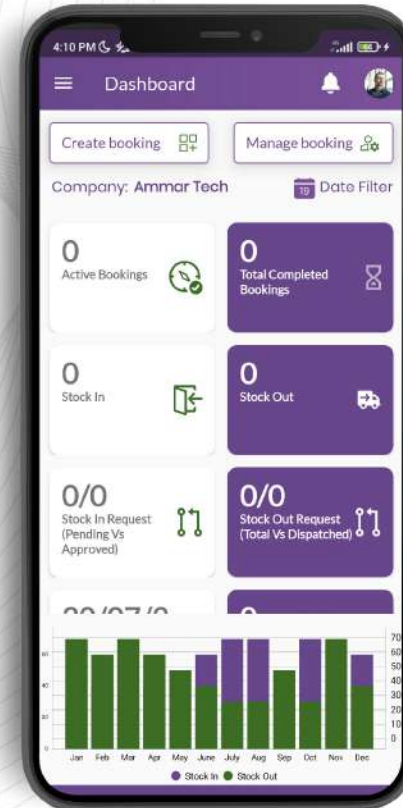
4:10 PM

Dashboard

Create booking

Manage booking

Company: Ammar Tech

19 Date Filter

0
Active Bookings

0
Total Completed Bookings

0
Stock In

0
Stock Out

0/0
Stock In Request (Pending Vs Approved)

0/0
Stock Out Request (Total Vs Dispatched)

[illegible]

60
40
20

70
60
50
40
30
20
10
0

Jan Feb Mar Apr May June July Aug Sep Oct Nov Dec

Stock In Stock Out